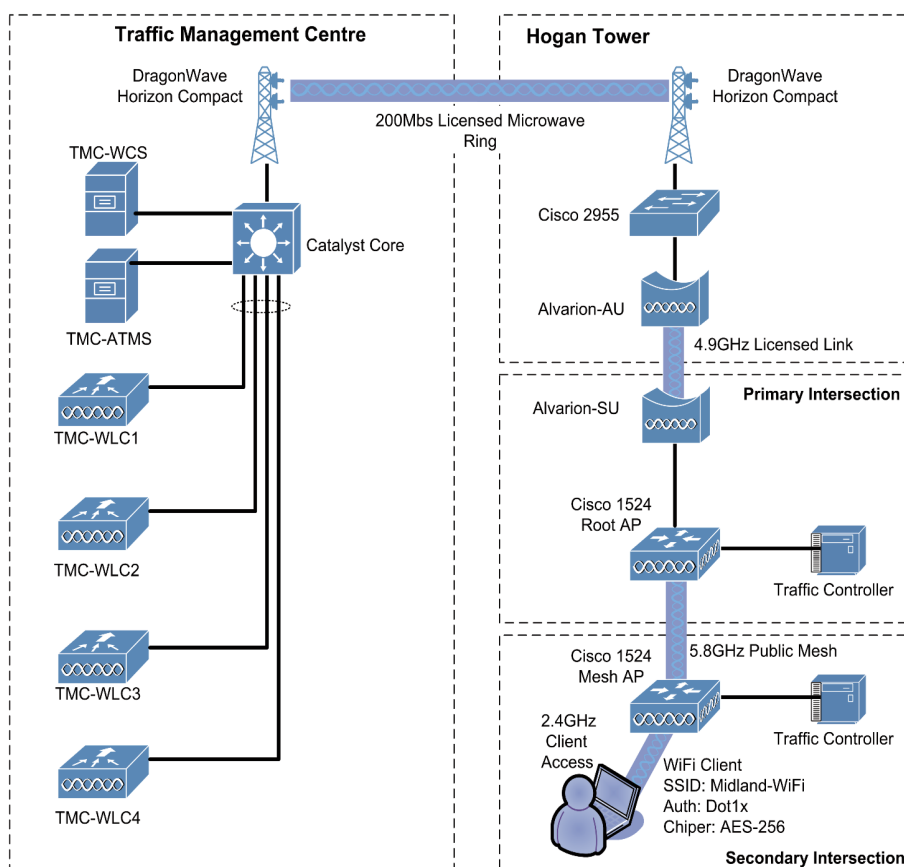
Traffic Management Centre

Hogan Tower

DragonWave Horizon Compact

DragonWave Horizon Compact

200Mbs Licensed Microwave Ring

TMC-WCS

Catalyst Core

TMC-ATMS

Cisco 2955

Alvarion-AU

4.9GHz Licensed Link

Primary Intersection

Alvarion-SU

TMC-WLC1

Cisco 1524 Root AP

TMC-WLC2

Traffic Controller

5.8GHz Public Mesh

Cisco 1524 Mesh AP

TMC-WLC3

Traffic Controller

2.4GHz Client Access

WiFi Client
SSID: Midland-WiFi
Auth: Dot1x
Chiper: AES-256

TMC-WLC4

Secondary Intersection